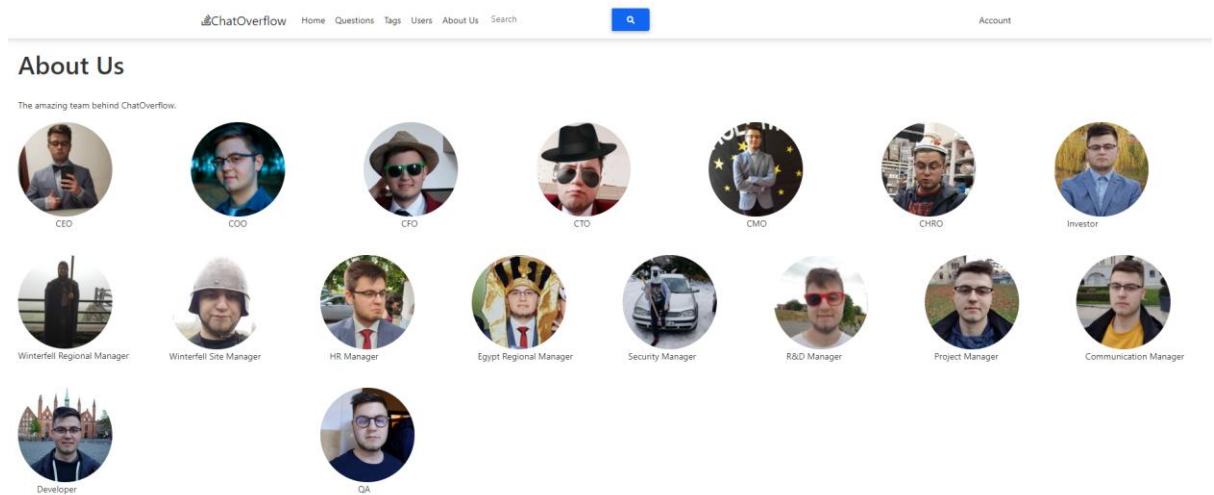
ChatOverflow Home Questions Tags Users About Us Search Account

About Us

The amazing team behind ChatOverflow.

CEO
COO
CFO
CTO
CMO
CHRO
Investor

Winterfell Regional Manager
Winterfell Site Manager
HR Manager
Egypt Regional Manager
Security Manager
R&D Manager
Project Manager
Communication Manager

Developer
QA